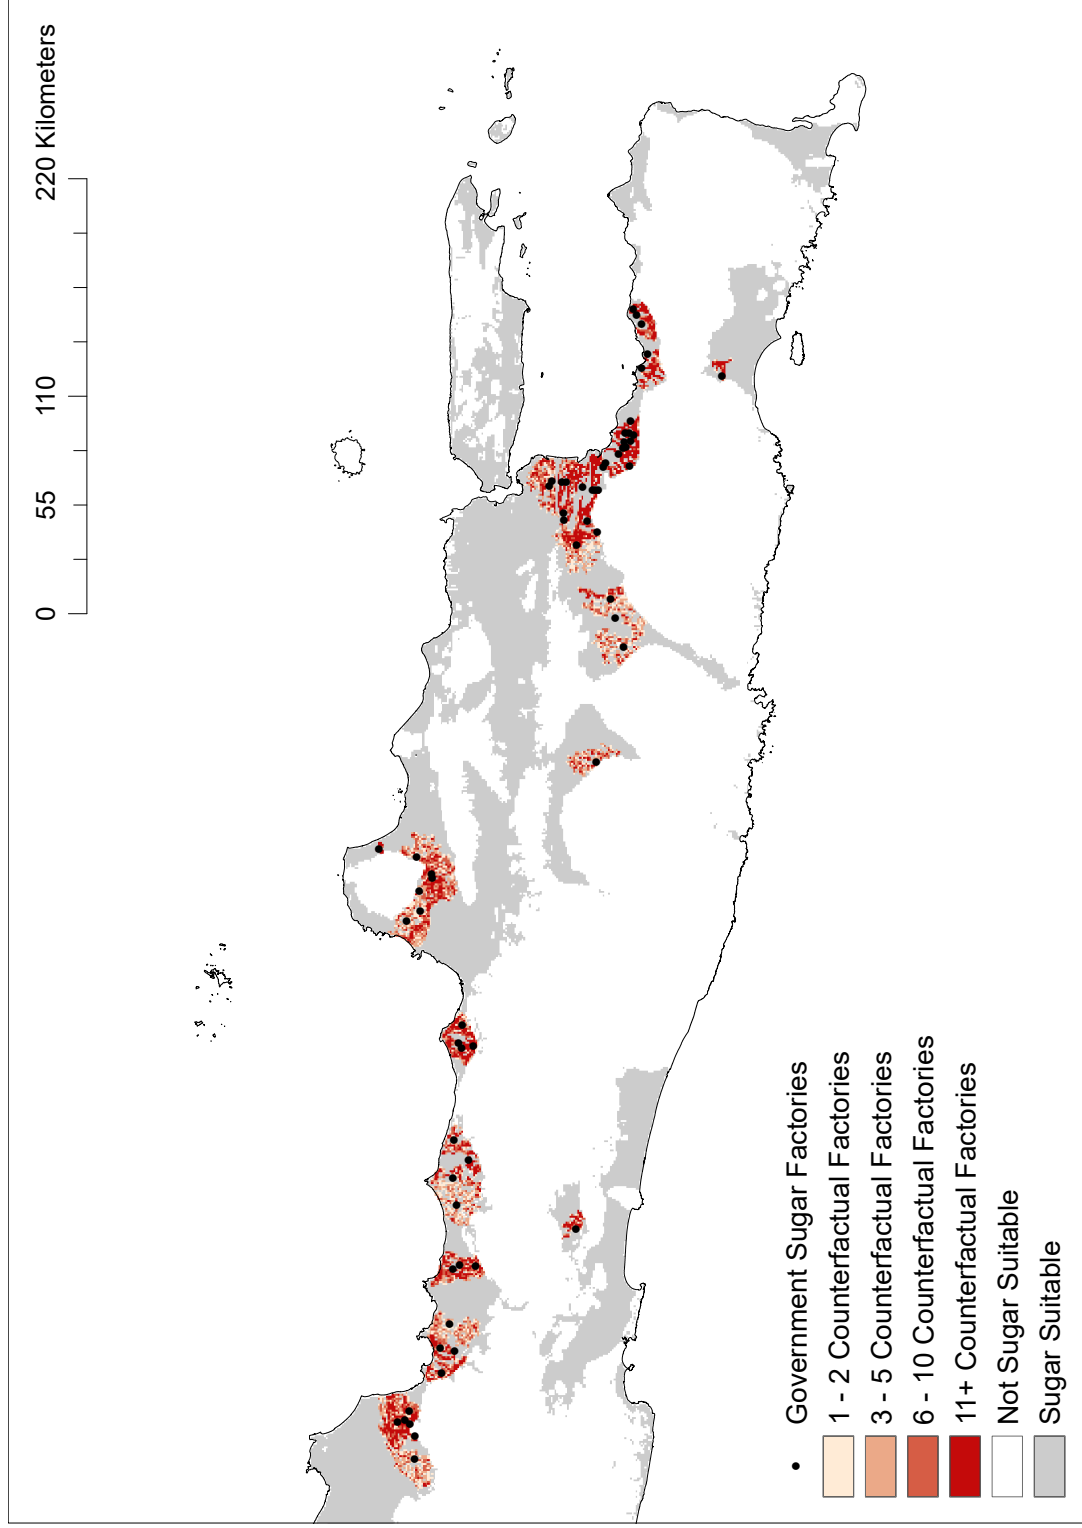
220 Kilometers
110
55
0

Government Sugar Factories
1 - 2 Counterfactual Factories
3 - 5 Counterfactual Factories
6 - 10 Counterfactual Factories
11+ Counterfactual Factories
Not Sugar Suitable
Sugar Suitable